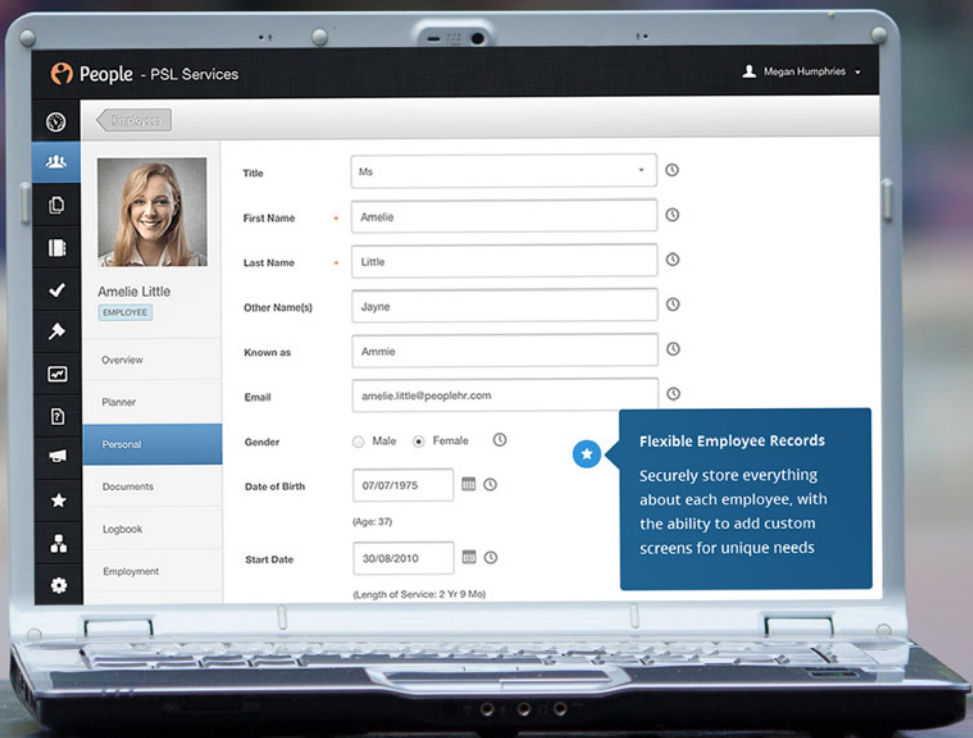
People - PSL Services

Megan Humphries

Employees

Amelie Little
EMPLOYEE

Overview
Planner
Personal
Documents
Logbook
Employment

Title
Ms

First Name *
Amelie

Last Name *
Little

Other Name(s)
Jayne

Known as
Ammie

Email
amelie.little@peoplehr.com

Gender
Male
Female

Date of Birth
07/07/1975
(Age: 37)

Start Date
30/08/2010
(Length of Service: 2 Yr 9 Mo)

Flexible Employee Records

Securely store everything about each employee, with the ability to add custom screens for unique needs